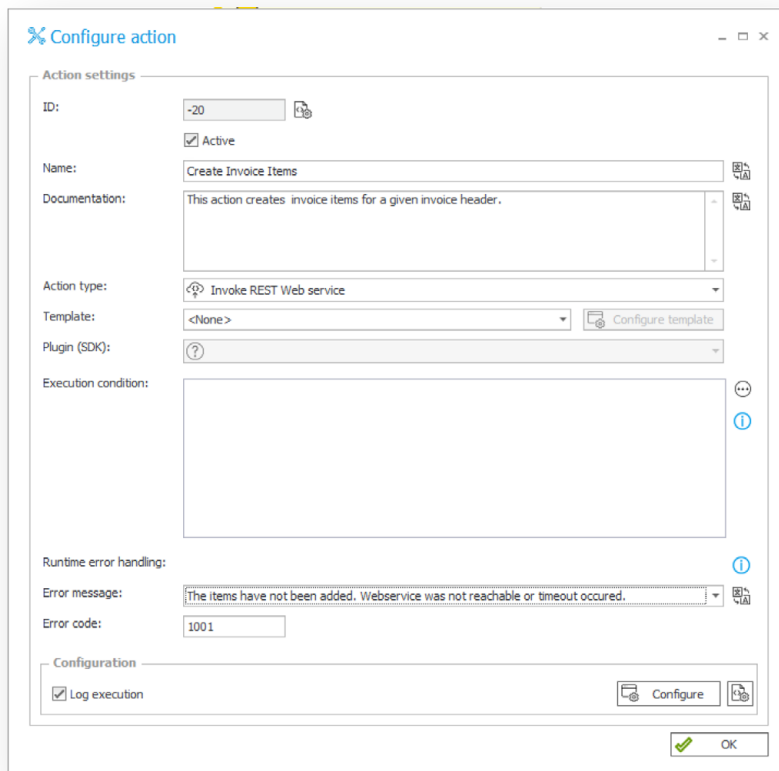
Configure action

Action settings

ID: -20

Active

Name: Create Invoice Items

Documentation: This action creates invoice items for a given invoice header.

Action type: Invoke REST Web service

Template: <None>

Configure template

Plugin (SDK):

Execution condition:

Runtime error handling:

Error message: The items have not been added. Webservice was not reachable or timeout occured.

Error code: 1001

Configuration

Log execution

Configure

OK